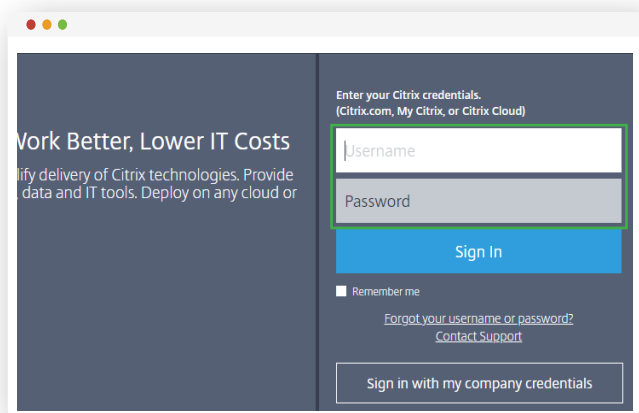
Vork Better, Lower IT Costs

lify delivery of Citrix technologies. Provide data and IT tools. Deploy on any cloud or

Enter your Citrix credentials.
(Citrix.com, My Citrix, or Citrix Cloud)

Username

Password

Sign In

Remember me

Forgot your username or password?
Contact Support

Sign in with my company credentials